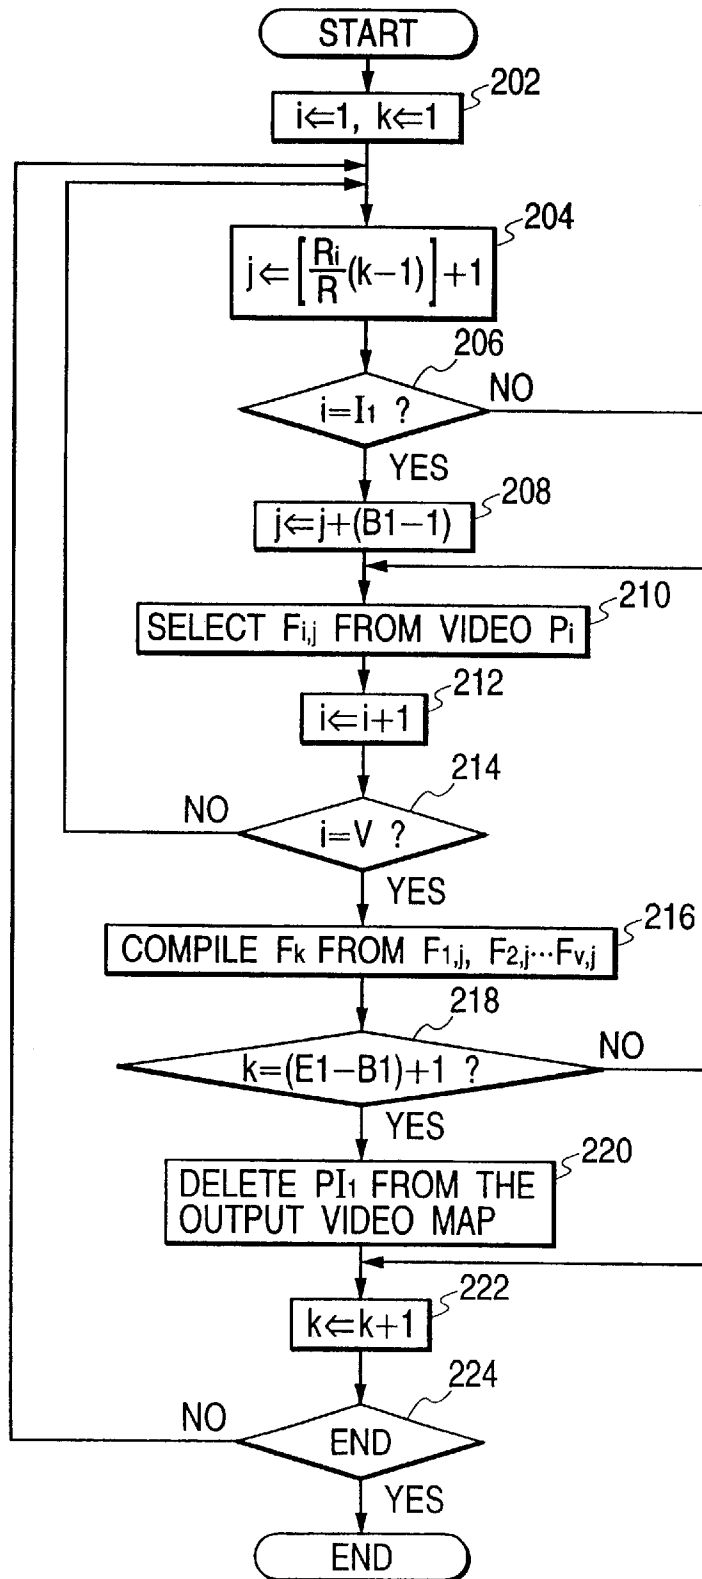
START

202

$i \Leftarrow 1,\ k \Leftarrow 1$

204

$j \Leftarrow \left[\frac{R_i}{R}(k-1)\right]+1$

206

$i=I_1$ ?

NO

YES

208

$j \Leftarrow j+(B1-1)$

210

SELECT $F_{i,j}$ FROM VIDEO $P_i$

212

$i \Leftarrow i+1$

214

NO

$i=V$ ?

YES

216

COMPILE $F_k$ FROM $F_{1,j},\ F_{2,j} \cdots F_{V,j}$

218

$k=(E1-B1)+1$ ?

NO

YES

220

DELETE $PI_1$ FROM THE OUTPUT VIDEO MAP

222

$k \Leftarrow k+1$

224

NO

END

YES

END